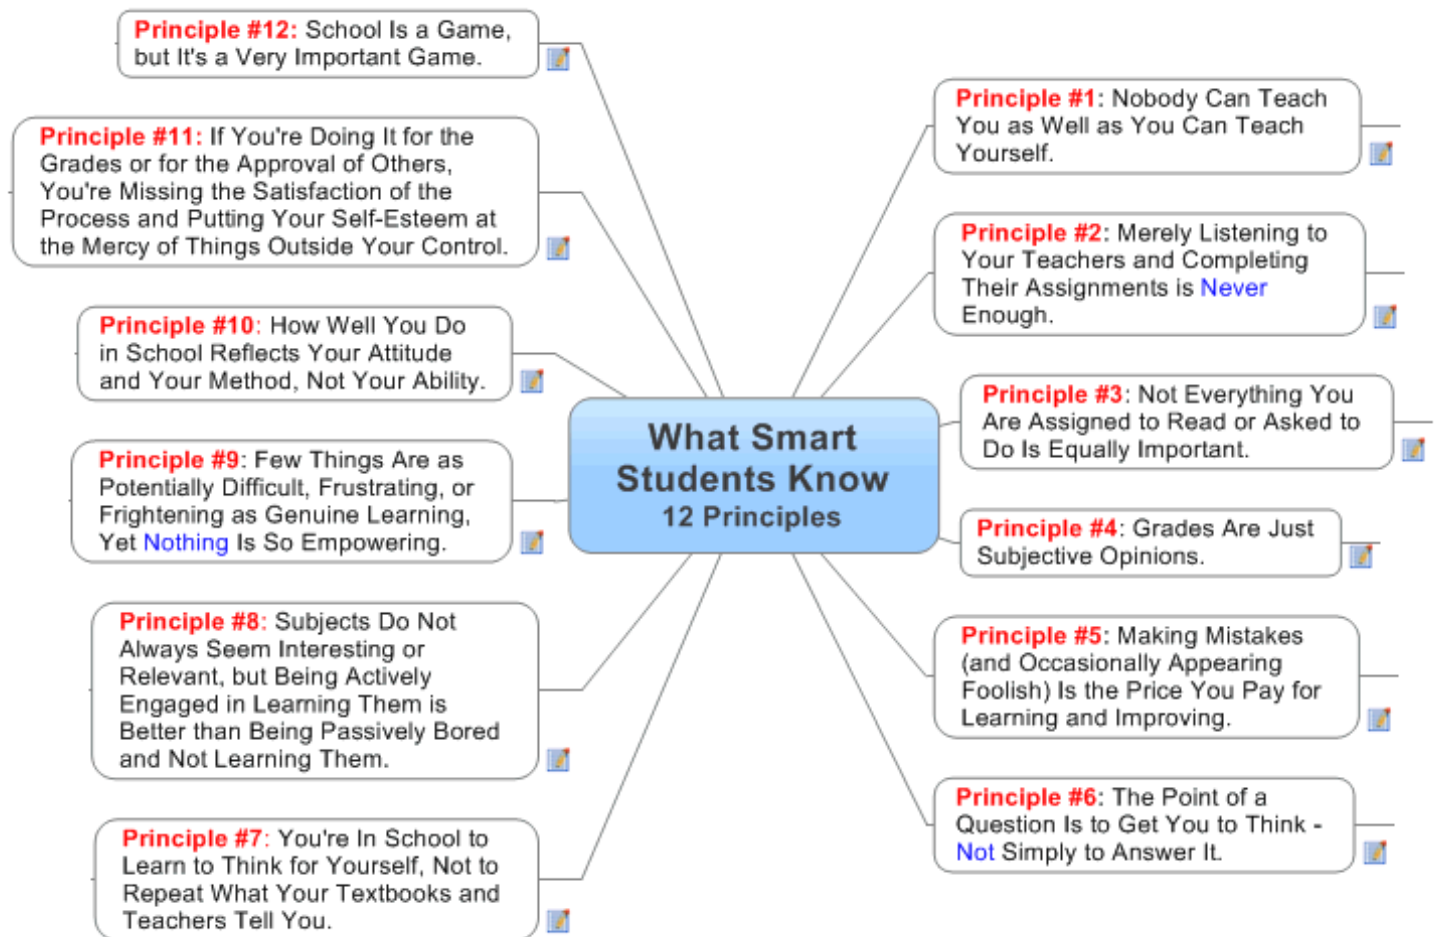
What Smart Students Know
12 Principles

Principle #1: Nobody Can Teach You as Well as You Can Teach Yourself.

Principle #2: Merely Listening to Your Teachers and Completing Their Assignments is Never Enough.

Principle #3: Not Everything You Are Assigned to Read or Asked to Do Is Equally Important.

Principle #4: Grades Are Just Subjective Opinions.

Principle #5: Making Mistakes (and Occasionally Appearing Foolish) Is the Price You Pay for Learning and Improving.

Principle #6: The Point of a Question Is to Get You to Think - Not Simply to Answer It.

Principle #7: You're In School to Learn to Think for Yourself, Not to Repeat What Your Textbooks and Teachers Tell You.

Principle #8: Subjects Do Not Always Seem Interesting or Relevant, but Being Actively Engaged in Learning Them is Better than Being Passively Bored and Not Learning Them.

Principle #9: Few Things Are as Potentially Difficult, Frustrating, or Frightening as Genuine Learning, Yet Nothing Is So Empowering.

Principle #10: How Well You Do in School Reflects Your Attitude and Your Method, Not Your Ability.

Principle #11: If You're Doing It for the Grades or for the Approval of Others, You're Missing the Satisfaction of the Process and Putting Your Self-Esteem at the Mercy of Things Outside Your Control.

Principle #12: School Is a Game, but It's a Very Important Game.